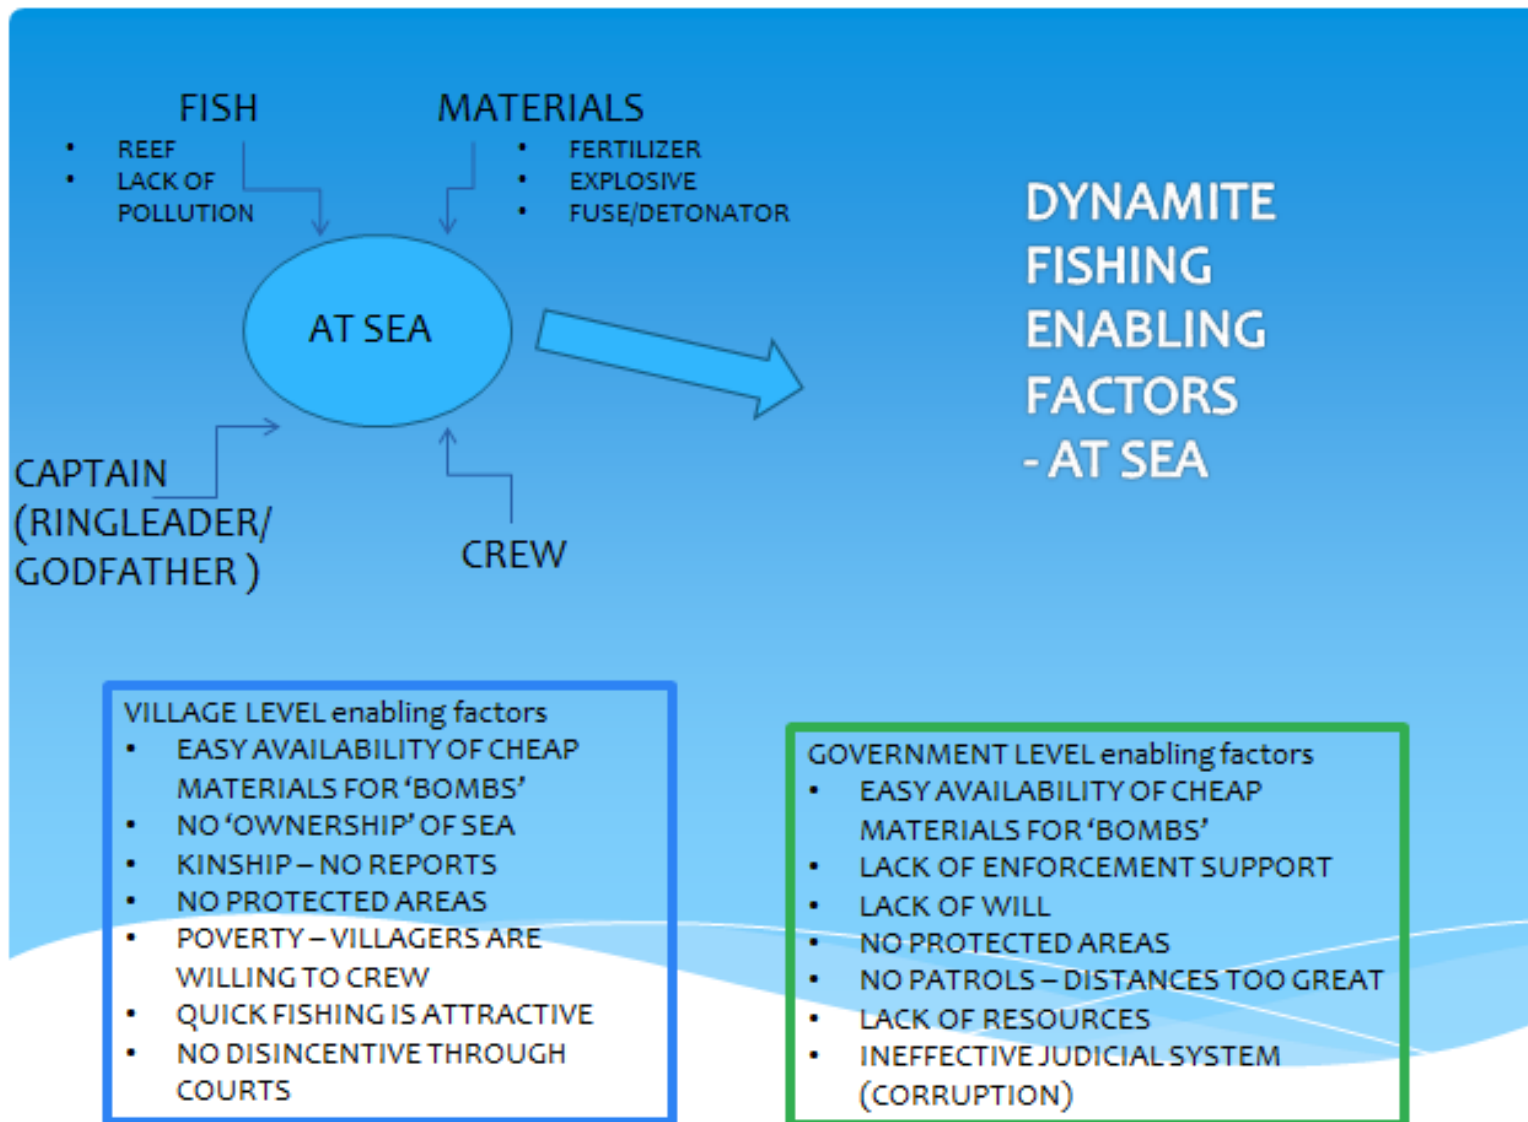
FISH
- REEF
- LACK OF POLLUTION

MATERIALS
- FERTILIZER
- EXPLOSIVE
- FUSE/DETONATOR

AT SEA

CAPTAIN (RINGLEADER/ GODFATHER )

CREW

DYNAMITE FISHING ENABLING FACTORS - AT SEA

VILLAGE LEVEL enabling factors
- EASY AVAILABILITY OF CHEAP MATERIALS FOR ‘BOMBS’
- NO ‘OWNERSHIP’ OF SEA
- KINSHIP – NO REPORTS
- NO PROTECTED AREAS
- POVERTY – VILLAGERS ARE WILLING TO CREW
- QUICK FISHING IS ATTRACTIVE
- NO DISINCENTIVE THROUGH COURTS

GOVERNMENT LEVEL enabling factors
- EASY AVAILABILITY OF CHEAP MATERIALS FOR ‘BOMBS’
- LACK OF ENFORCEMENT SUPPORT
- LACK OF WILL
- NO PROTECTED AREAS
- NO PATROLS – DISTANCES TOO GREAT
- LACK OF RESOURCES
- INEFFECTIVE JUDICIAL SYSTEM (CORRUPTION)